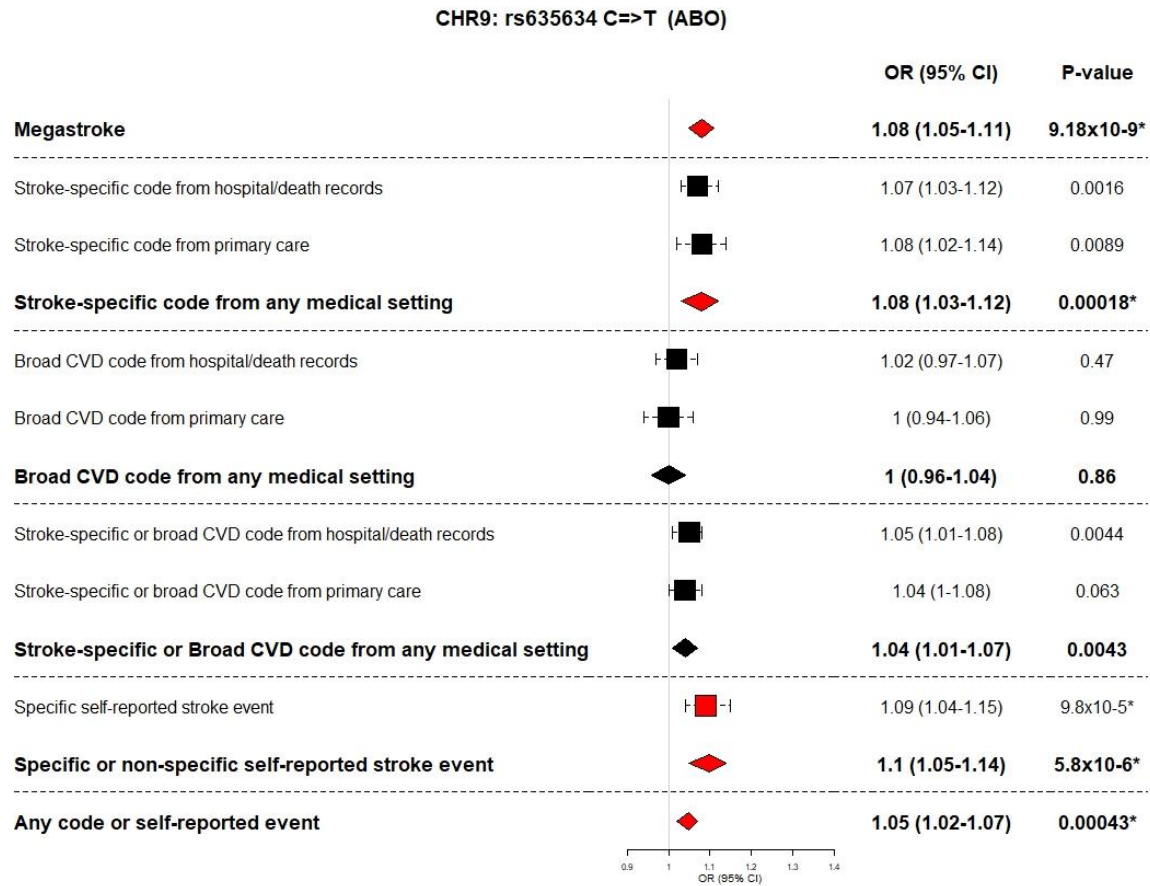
CHR9: rs635634 C=>T (ABO)

| | OR (95% CI) | P-value |
|---|---|---|
| **Megastroke** | **1.08 (1.05-1.11)** | **9.18x10-9*** |
| Stroke-specific code from hospital/death records | 1.07 (1.03-1.12) | 0.0016 |
| Stroke-specific code from primary care | 1.08 (1.02-1.14) | 0.0089 |
| **Stroke-specific code from any medical setting** | **1.08 (1.03-1.12)** | **0.00018*** |
| Broad CVD code from hospital/death records | 1.02 (0.97-1.07) | 0.47 |
| Broad CVD code from primary care | 1 (0.94-1.06) | 0.99 |
| **Broad CVD code from any medical setting** | **1 (0.96-1.04)** | **0.86** |
| Stroke-specific or broad CVD code from hospital/death records | 1.05 (1.01-1.08) | 0.0044 |
| Stroke-specific or broad CVD code from primary care | 1.04 (1-1.08) | 0.063 |
| **Stroke-specific or Broad CVD code from any medical setting** | **1.04 (1.01-1.07)** | **0.0043** |
| Specific self-reported stroke event | 1.09 (1.04-1.15) | 9.8x10-5* |
| **Specific or non-specific self-reported stroke event** | **1.1 (1.05-1.14)** | **5.8x10-6*** |
| **Any code or self-reported event** | **1.05 (1.02-1.07)** | **0.00043*** |

0.9 1 1.1 1.2 1.3 1.4
OR (95% CI)